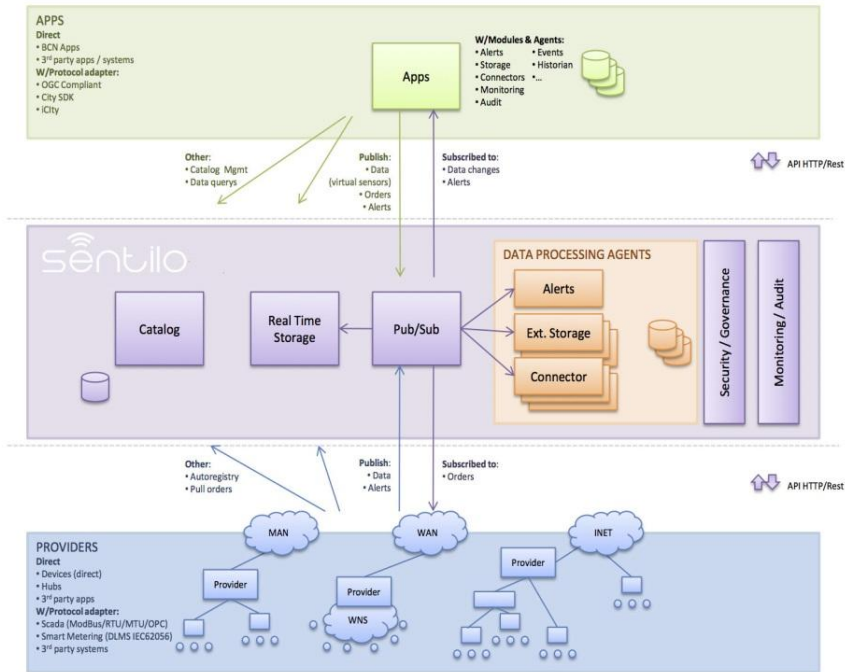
APPS
Direct
• BCN Apps
• 3rd party apps / systems
W/Protocol adapter:
• OGC Compliant
• City SDK
• iCity

Apps

W/Modules & Agents:
• Alerts
• Storage
• Connectors
• Monitoring
• Audit
• Events
• Historian
• ...

Other:
• Catalog Mgmt
• Data querys

Publish:
• Data (virtual sensors)
• Orders
• Alerts

Subscribed to:
• Data changes
• Alerts

API HTTP/Rest

sentilo

DATA PROCESSING AGENTS

Catalog

Real Time Storage

Pub/Sub

Alerts

Ext. Storage

Connector

Security / Governance

Monitoring / Audit

Other:
• Autoregistry
• Pull orders

Publish:
• Data
• Alerts

Subscribed to:
• Orders

API HTTP/Rest

MAN

WAN

INET

PROVIDERS
Direct
• Devices (direct)
• Hubs
• 3rd party apps
W/Protocol adapter:
• Scada (ModBus/RTU/MTU/OPC)
• Smart Metering (DLMS IEC62056)
• 3rd party systems

Provider

Provider

WNS

Provider